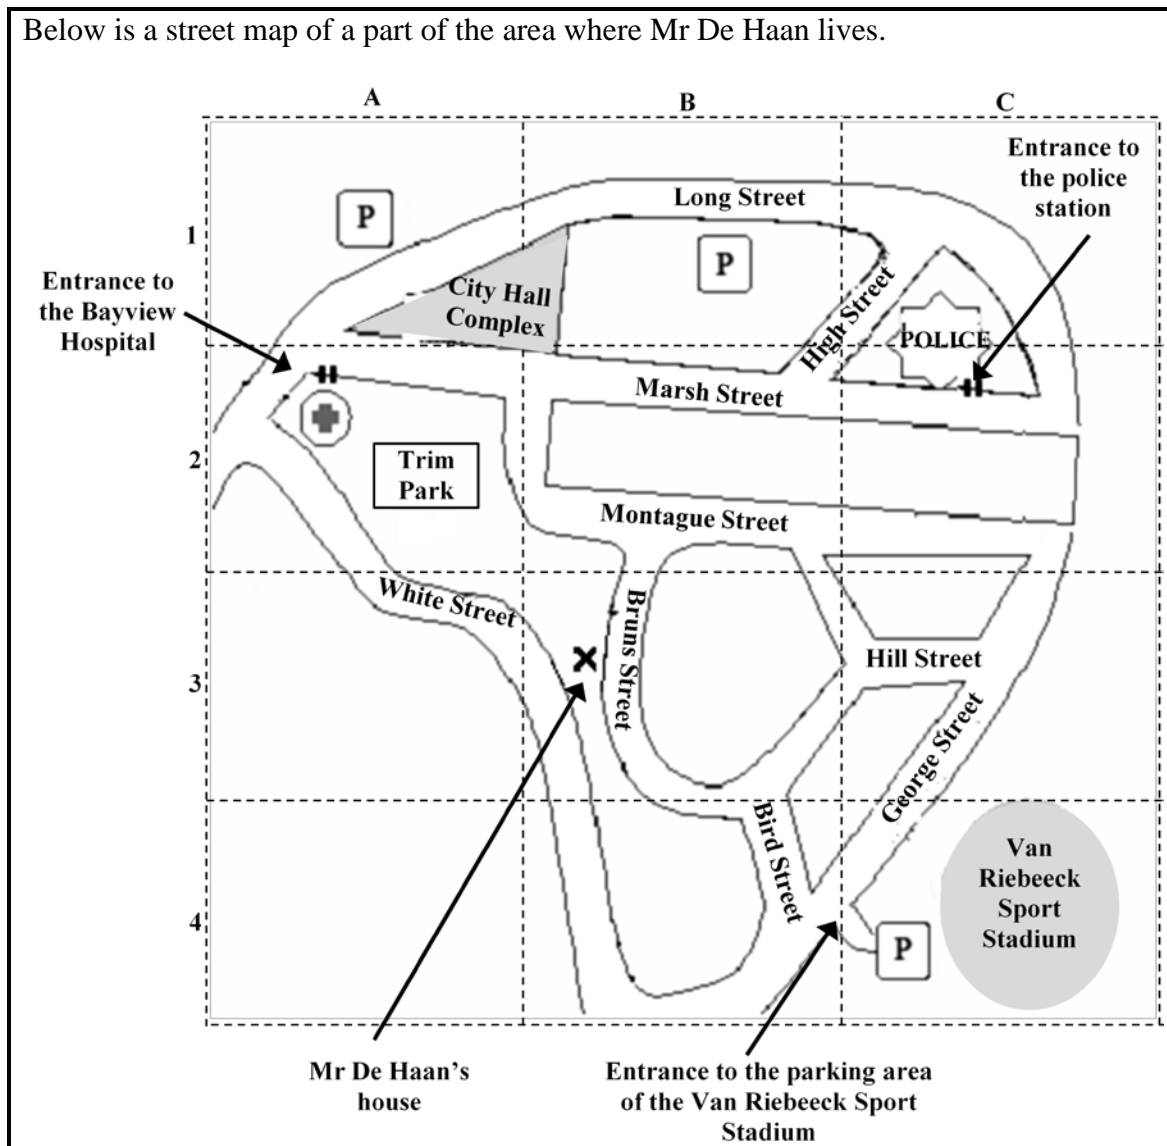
Below is a street map of a part of the area where Mr De Haan lives.

A

B

C

1

2

3

4

P

Long Street

P

Entrance to the police station

Entrance to the Bayview Hospital

City Hall Complex

High Street

POLICE

Marsh Street

Trim Park

Montague Street

White Street

Bruns Street

Hill Street

George Street

Bird Street

Van Riebeeck Sport Stadium

P

Mr De Haan's house

Entrance to the parking area of the Van Riebeeck Sport Stadium